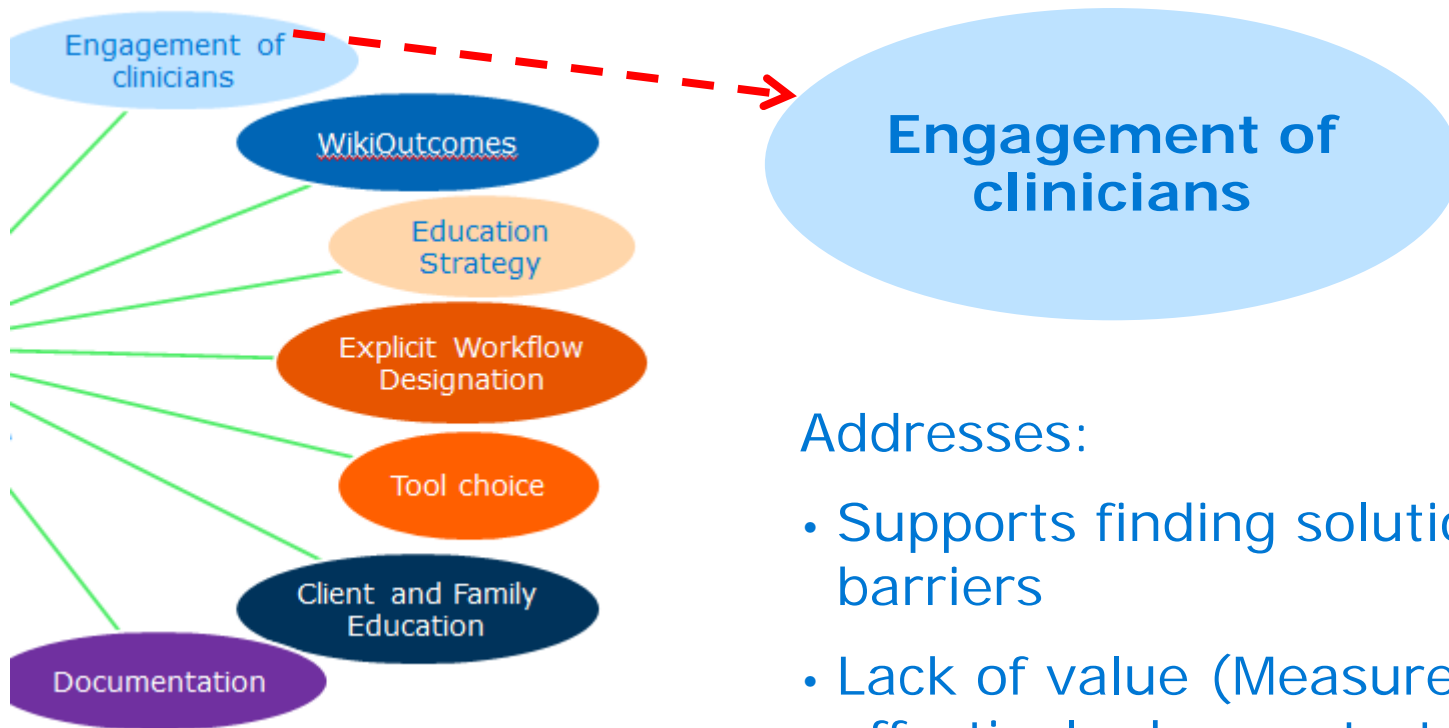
Engagement of clinicians

WikiOutcomes

Education Strategy

Explicit Workflow Designation

Tool choice

Client and Family Education

Documentation

Engagement of clinicians

Addresses:

• Supports finding soluti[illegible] barriers

• Lack of value (Measure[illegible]